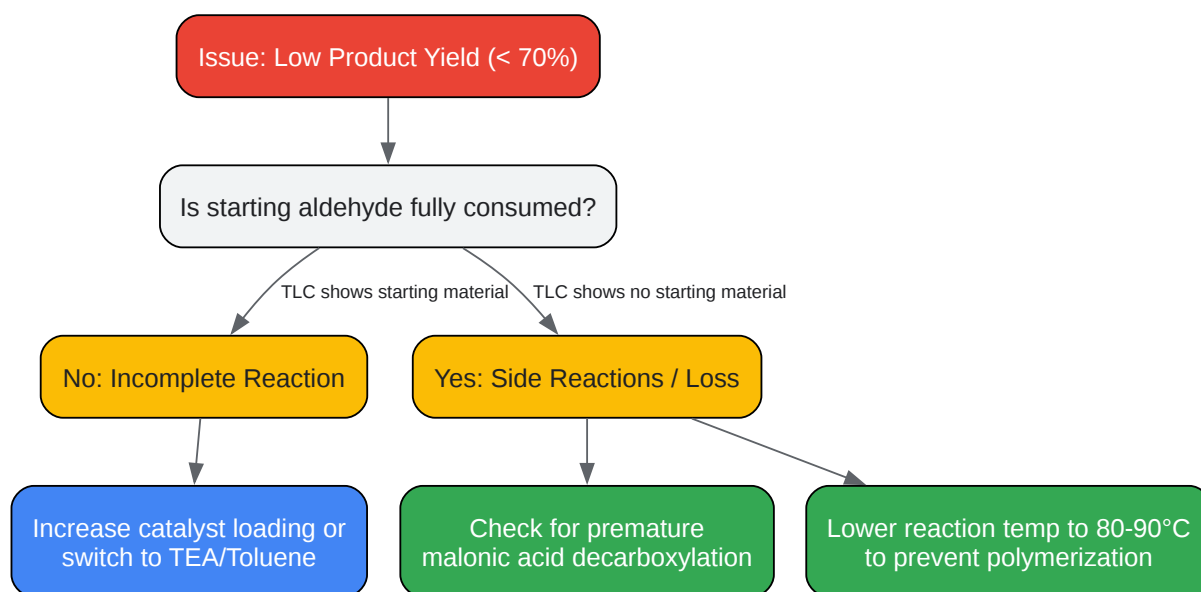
Issue: Low Product Yield (< 70%)

Is starting aldehyde fully consumed?

TLC shows starting material

TLC shows no starting material

No: Incomplete Reaction

Yes: Side Reactions / Loss

Increase catalyst loading or switch to TEA/Toluene

Check for premature malonic acid decarboxylation

Lower reaction temp to 80-90°C to prevent polymerization